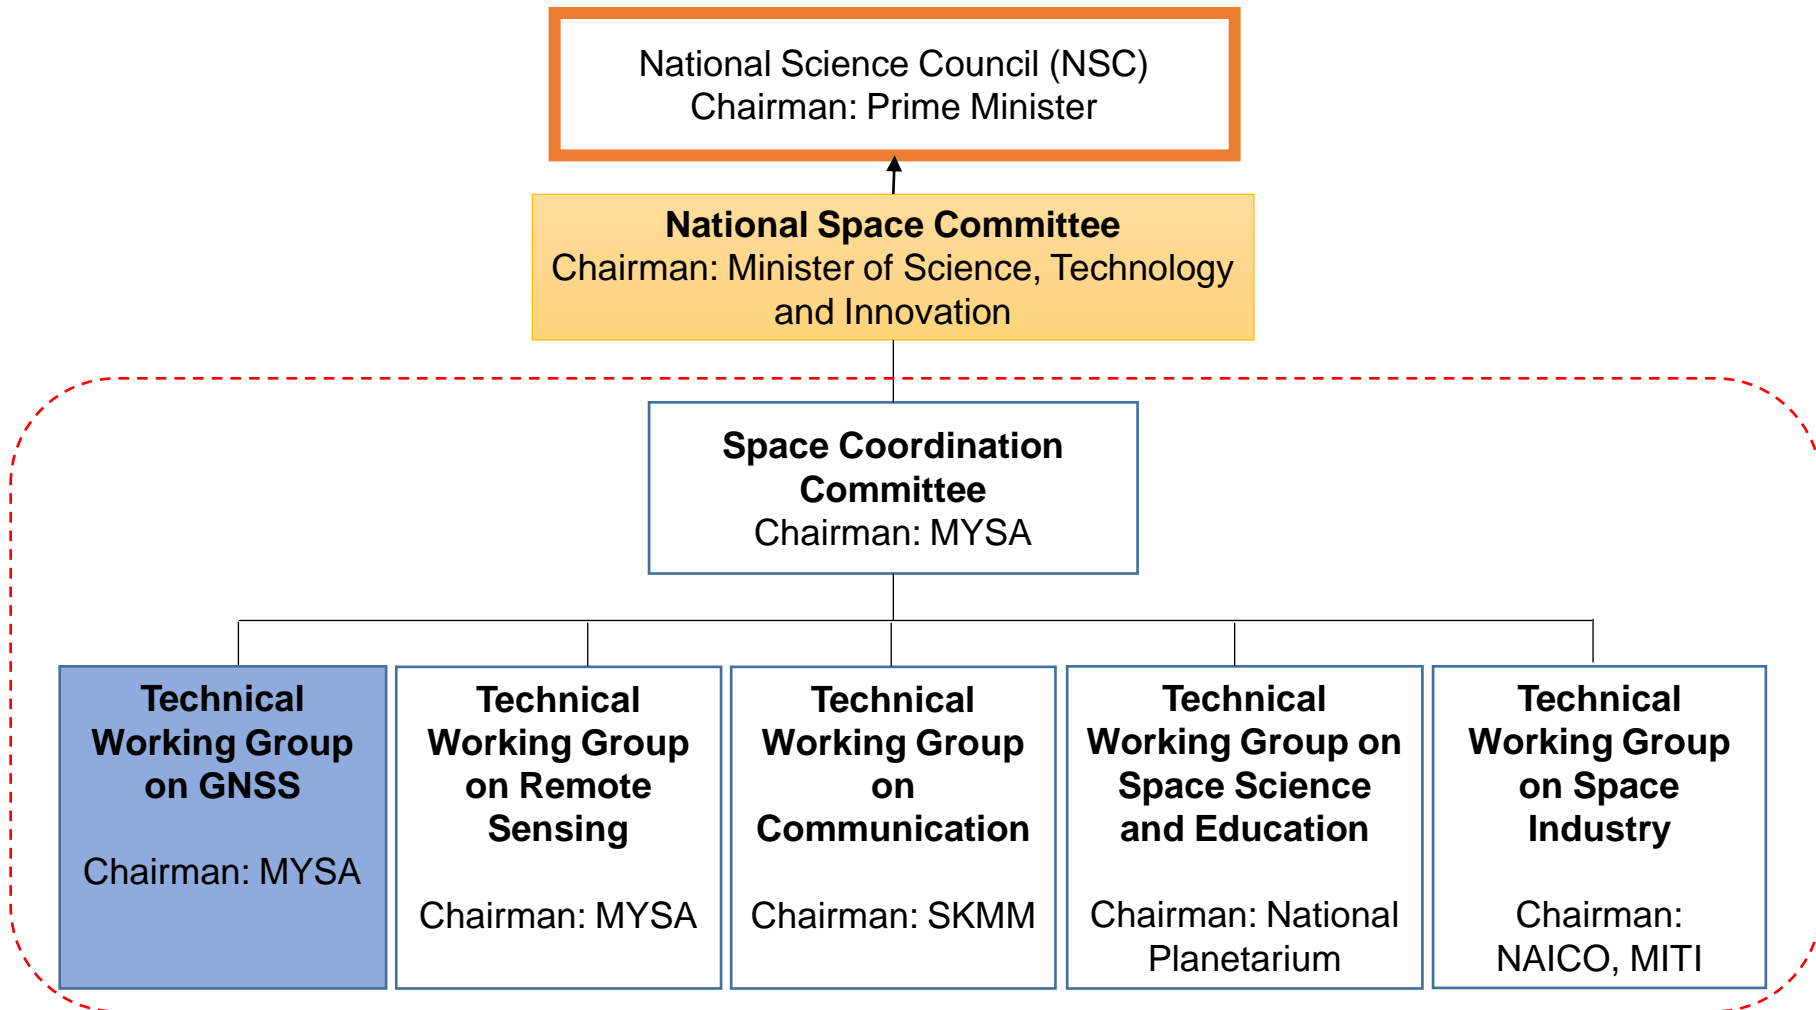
National Science Council (NSC)
Chairman: Prime Minister

National Space Committee
Chairman: Minister of Science, Technology and Innovation

Space Coordination Committee
Chairman: MYSA

Technical Working Group on GNSS

Chairman: MYSA

Technical Working Group on Remote Sensing

Chairman: MYSA

Technical Working Group on Communication

Chairman: SKMM

Technical Working Group on Space Science and Education

Chairman: National Planetarium

Technical Working Group on Space Industry

Chairman: NAICO, MITI